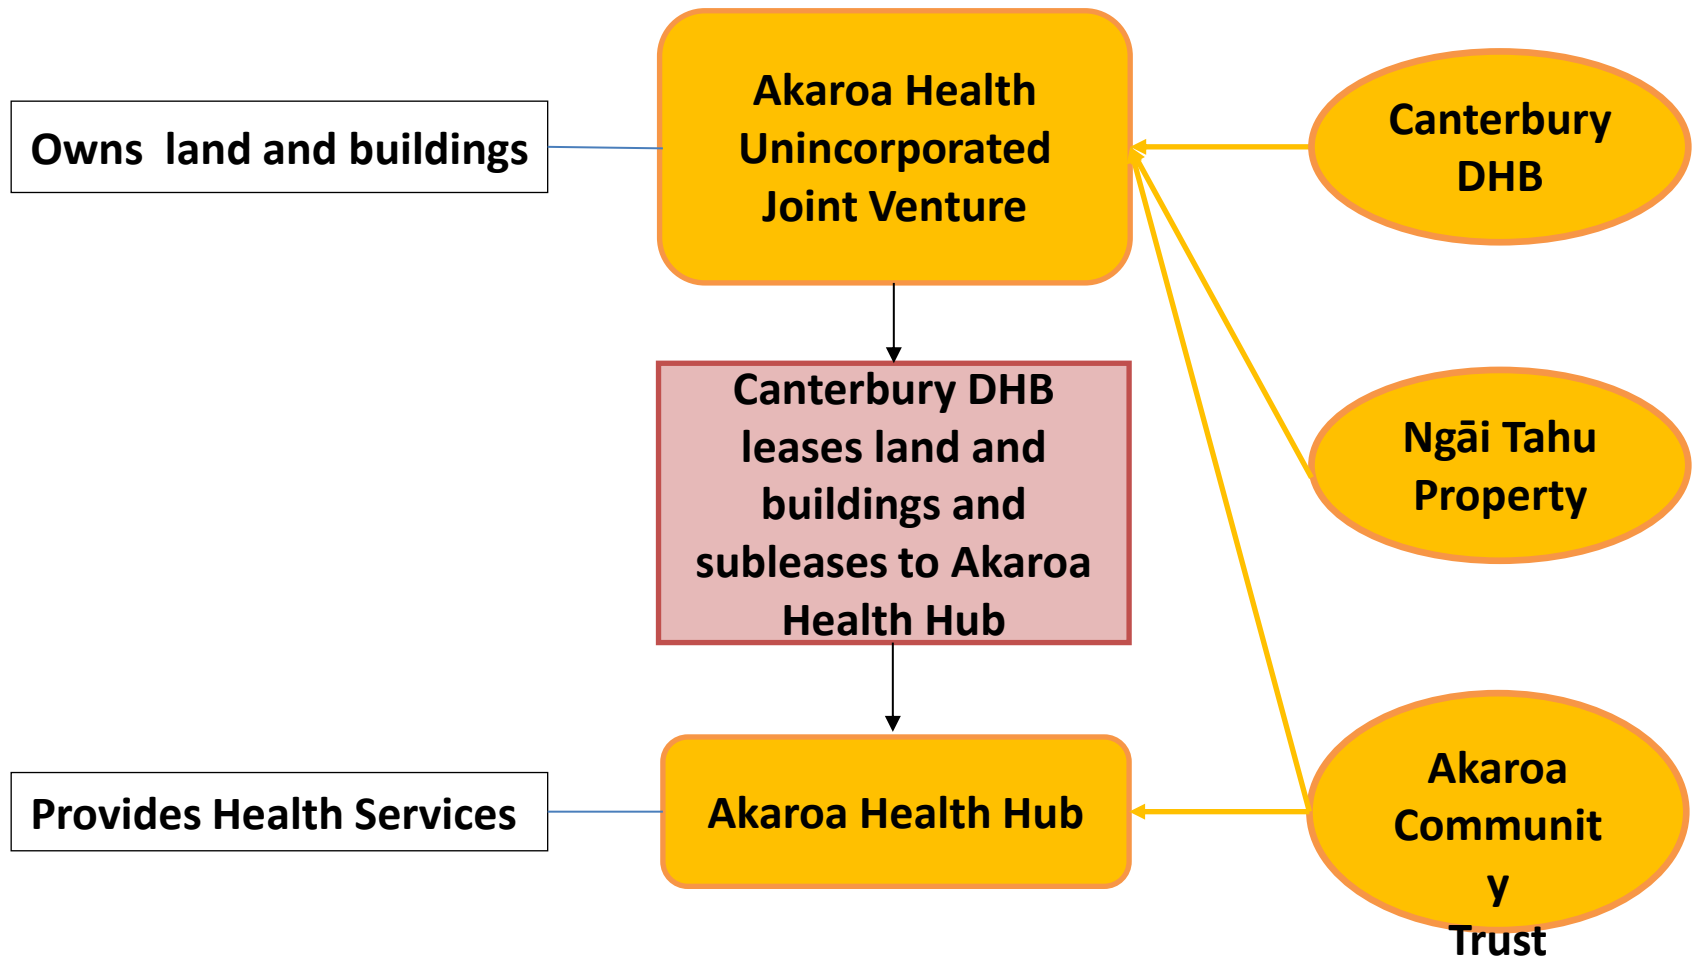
Owns land and buildings

Akaroa Health Unincorporated Joint Venture

Canterbury DHB

Canterbury DHB leases land and buildings and subleases to Akaroa Health Hub

Ngāi Tahu Property

Provides Health Services

Akaroa Health Hub

Akaroa Communit
y
Trust